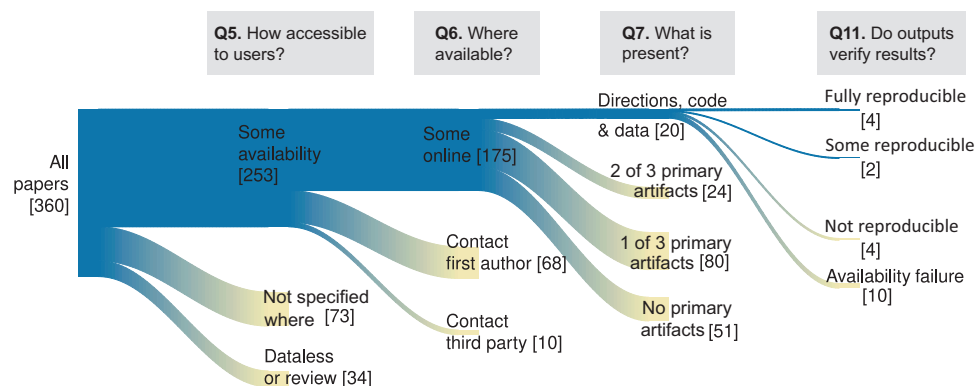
**Q5.** How accessible to users?

**Q6.** Where available?

**Q7.** What is present?

**Q11.** Do outputs verify results?

All papers [360]

Some availability [253]

Some online [175]

Directions, code & data [20]

Fully reproducible [4]

Some reproducible [2]

2 of 3 primary artifacts [24]

Not reproducible [4]

Availability failure [10]

Contact first author [68]

1 of 3 primary artifacts [80]

Not specified where [73]

No primary artifacts [51]

Contact third party [10]

Dataless or review [34]